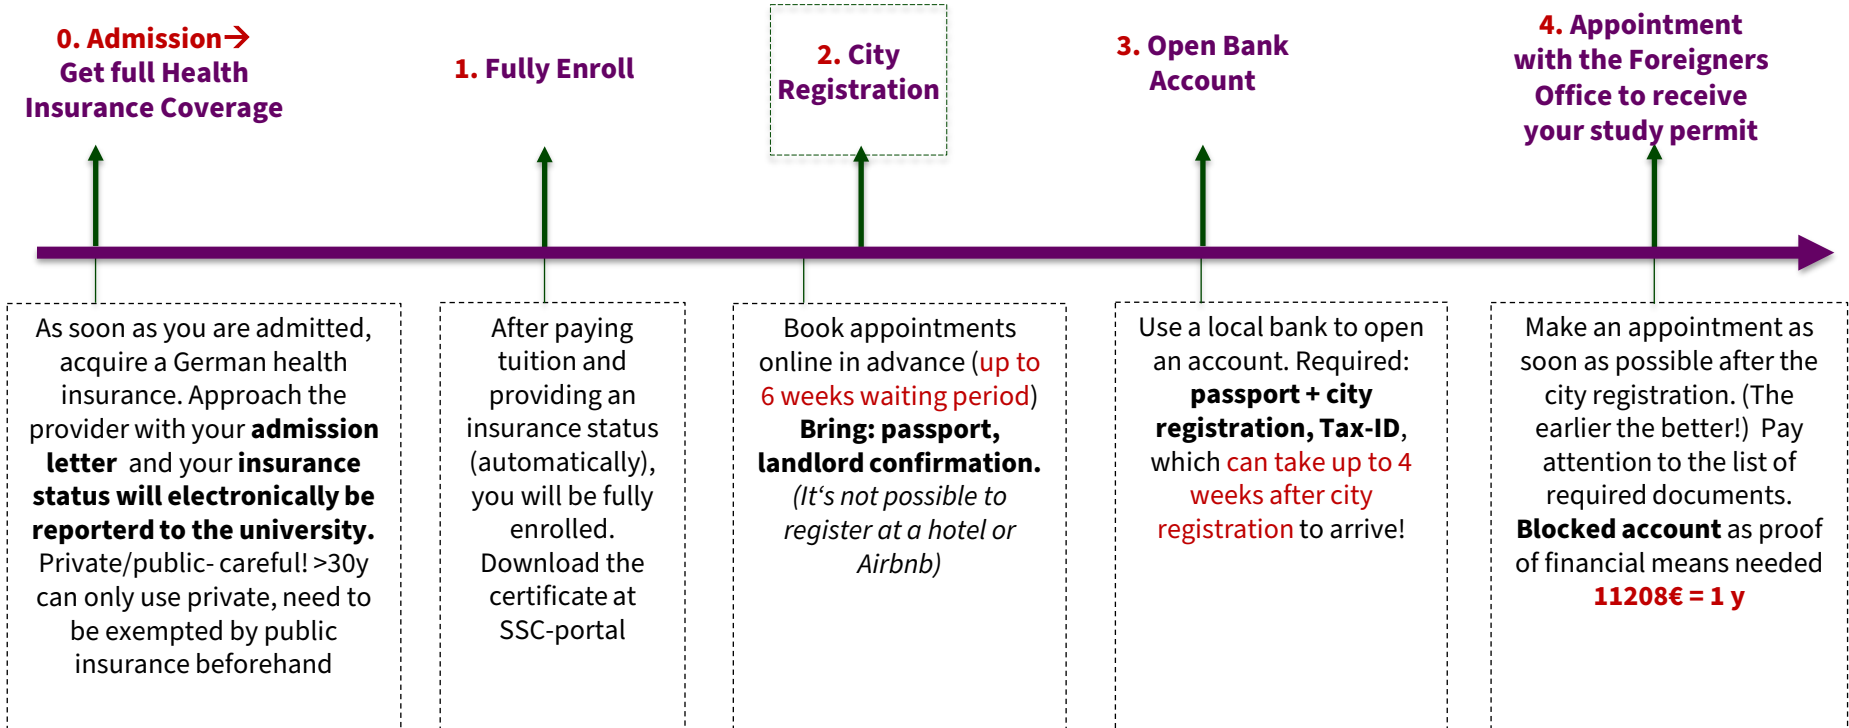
0. Admission→ Get full Health Insurance Coverage

1. Fully Enroll

2. City Registration

3. Open Bank Account

4. Appointment with the Foreigners Office to receive your study permit

As soon as you are admitted, acquire a German health insurance. Approach the provider with your **admission letter** and your **insurance status will electronically be reporterd to the university.** Private/public- careful! >30y can only use private, need to be exempted by public insurance beforehand

After paying tuition and providing an insurance status (automatically), you will be fully enrolled. Download the certificate at SSC-portal

Book appointments online in advance (up to 6 weeks waiting period) **Bring: passport, landlord confirmation.** *(It‘s not possible to register at a hotel or Airbnb)*

Use a local bank to open an account. Required: **passport + city registration, Tax-ID**, which can take up to 4 weeks after city registration to arrive!

Make an appointment as soon as possible after the city registration. (The earlier the better!) Pay attention to the list of required documents. **Blocked account** as proof of financial means needed **11208€ = 1 y**